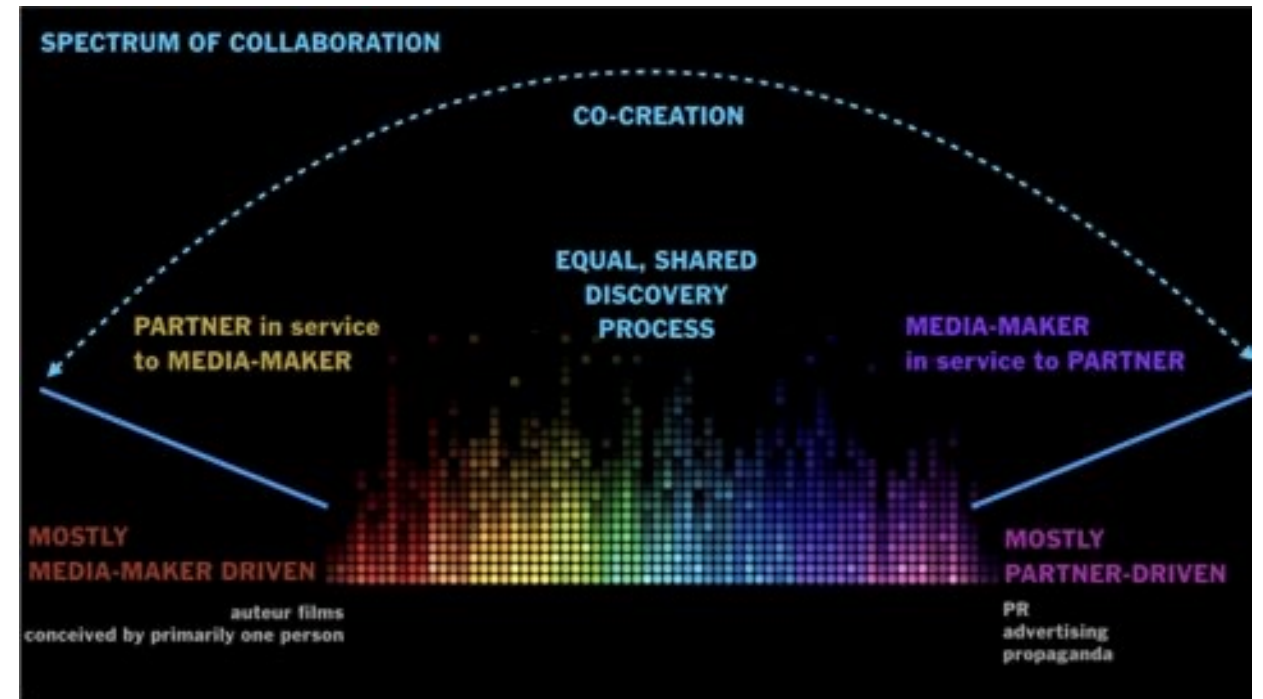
SPECTRUM OF COLLABORATION

CO-CREATION

EQUAL, SHARED DISCOVERY PROCESS

PARTNER in service to MEDIA-MAKER

MEDIA-MAKER in service to PARTNER

MOSTLY MEDIA-MAKER DRIVEN

auteur films
conceived by primarily one person

MOSTLY PARTNER-DRIVEN

PR
advertising
propaganda